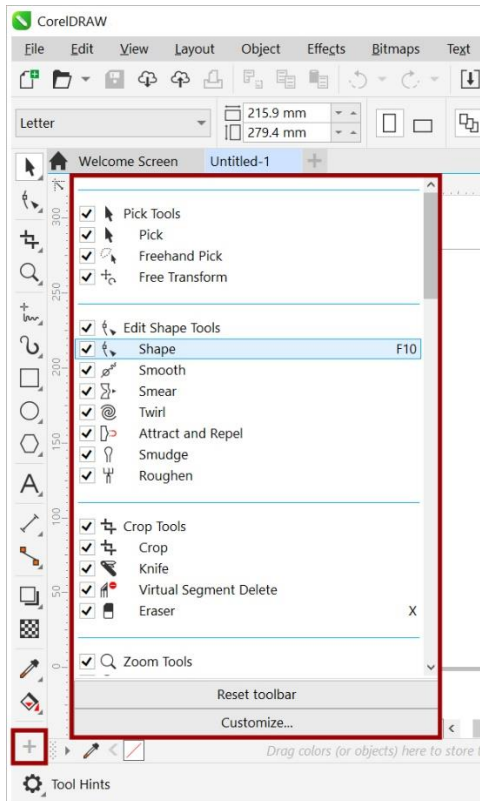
CorelDRAW

File Edit View Layout Object Effects Bitmaps Text

Letter
215.9 mm
279.4 mm

Welcome Screen Untitled-1

Pick Tools
Pick
Freehand Pick
Free Transform

Edit Shape Tools
Shape F10
Smooth
Smear
Twirl
Attract and Repel
Smudge
Roughen

Crop Tools
Crop
Knife
Virtual Segment Delete
Eraser X

Zoom Tools

Reset toolbar
Customize...

Drag colors (or objects) here to store t

Tool Hints